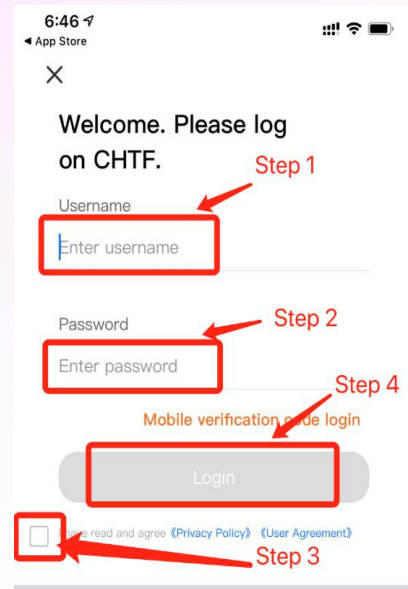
6:46
◀ App Store

×

Welcome. Please log on CHTF.

Step 1

Username

Enter username

Password

Step 2

Enter password

Step 4

Mobile verification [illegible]de login

Login

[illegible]ve read and agree《Privacy Policy》《User Agreement》

Step 3